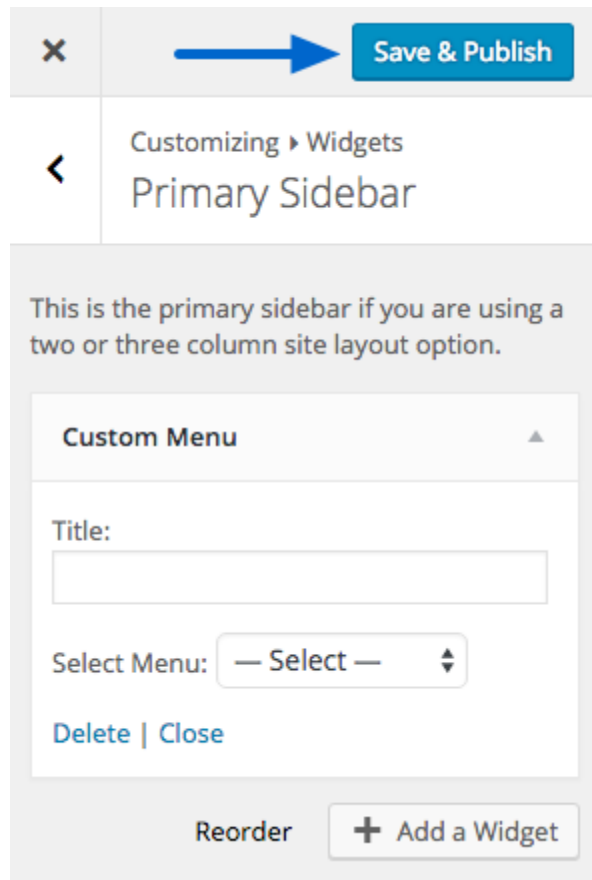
×

Save & Publish

<

Customizing ▸ Widgets

Primary Sidebar

This is the primary sidebar if you are using a two or three column site layout option.

Custom Menu

Title:

Select Menu: — Select —

Delete | Close

Reorder

+ Add a Widget